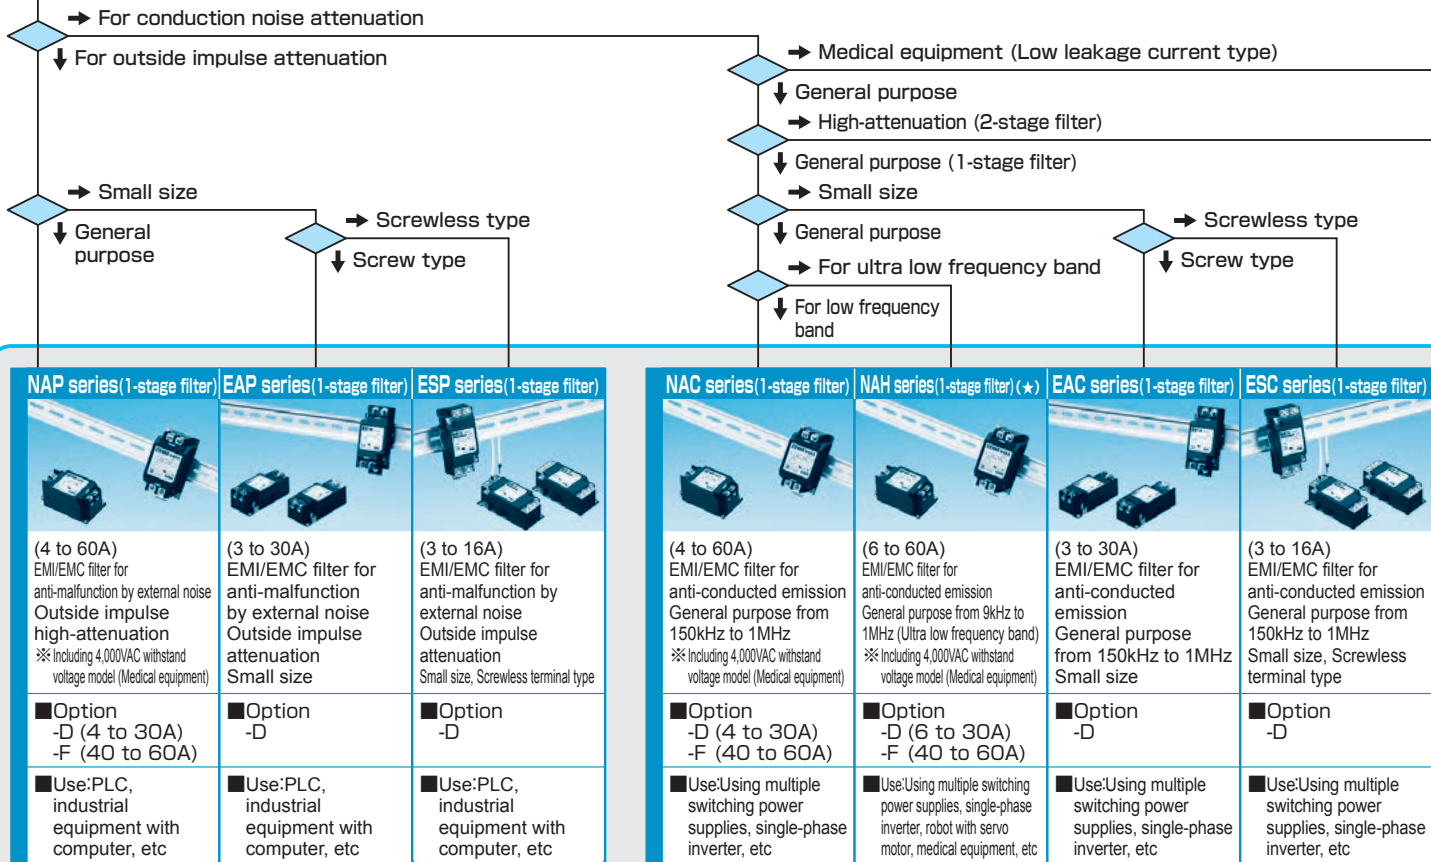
→ For conduction noise attenuation
↓ For outside impulse attenuation
→ Medical equipment (Low leakage current type)
↓ General purpose
→ High-attenuation (2-stage filter)
↓ General purpose (1-stage filter)
→ Small size
↓ General purpose
→ Screwless type
↓ Screw type
→ For ultra low frequency band
↓ For low frequency band
→ Small size
↓ General purpose
→ Screwless type
↓ Screw type

| NAP series(1-stage filter) | EAP series(1-stage filter) | ESP series(1-stage filter) |
|---|---|---|
| (4 to 60A) EMI/EMC filter for anti-malfunction by external noise Outside impulse high-attenuation ※Including 4,000VAC withstand voltage model (Medical equipment) | (3 to 30A) EMI/EMC filter for anti-malfunction by external noise Outside impulse attenuation Small size | (3 to 16A) EMI/EMC filter for anti-malfunction by external noise Outside impulse attenuation Small size, Screwless terminal type |
| ■Option -D (4 to 30A) -F (40 to 60A) | ■Option -D | ■Option -D |
| ■Use:PLC, industrial equipment with computer, etc | ■Use:PLC, industrial equipment with computer, etc | ■Use:PLC, industrial equipment with computer, etc |

| NAC series(1-stage filter) | NAH series(1-stage filter)(★) | EAC series(1-stage filter) | ESC series(1-stage filter) |
|---|---|---|---|
| (4 to 60A) EMI/EMC filter for anti-conducted emission General purpose from 150kHz to 1MHz ※Including 4,000VAC withstand voltage model (Medical equipment) | (6 to 60A) EMI/EMC filter for anti-conducted emission General purpose from 9kHz to 1MHz (Ultra low frequency band) ※Including 4,000VAC withstand voltage model (Medical equipment) | (3 to 30A) EMI/EMC filter for anti-conducted emission General purpose from 150kHz to 1MHz Small size | (3 to 16A) EMI/EMC filter for anti-conducted emission General purpose from 150kHz to 1MHz Small size, Screwless terminal type |
| ■Option -D (4 to 30A) -F (40 to 60A) | ■Option -D (6 to 30A) -F (40 to 60A) | ■Option -D | ■Option -D |
| ■Use:Using multiple switching power supplies, single-phase inverter, etc | ■Use:Using multiple switching power supplies, single-phase inverter, robot with servo motor, medical equipment, etc | ■Use:Using multiple switching power supplies, single-phase inverter, etc | ■Use:Using multiple switching power supplies, single-phase inverter, etc |